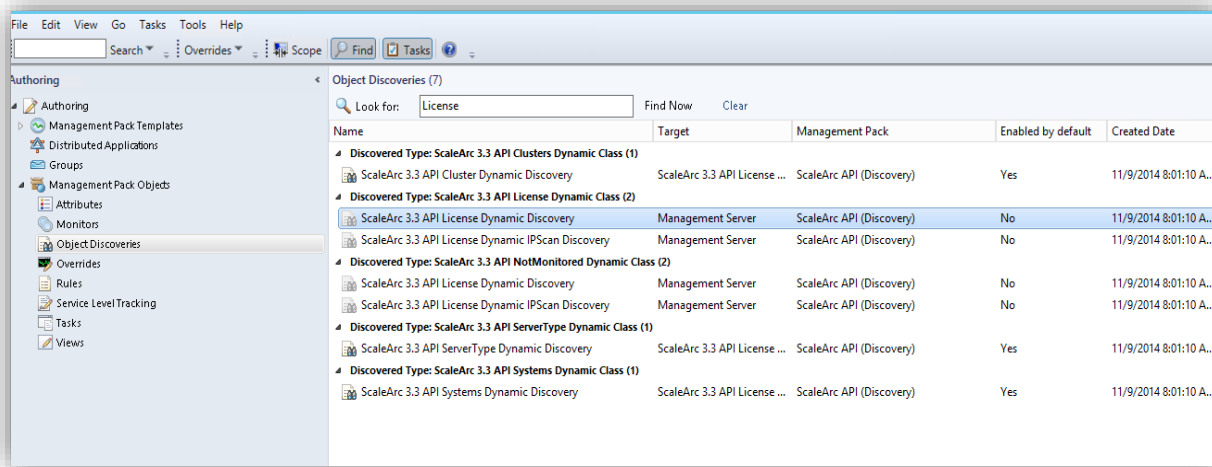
File Edit View Go Tasks Tools Help

Search ▾ Overrides ▾ Scope Find Tasks

Authoring

Authoring
Management Pack Templates
Distributed Applications
Groups
Management Pack Objects
Attributes
Monitors
Object Discoveries
Overrides
Rules
Service Level Tracking
Tasks
Views

Object Discoveries (7)

Look for: License Find Now Clear

| Name | Target | Management Pack | Enabled by default | Created Date |
|---|---|---|---|---|
| Discovered Type: ScaleArc 3.3 API Clusters Dynamic Class (1) | | | | |
| ScaleArc 3.3 API Cluster Dynamic Discovery | ScaleArc 3.3 API License ... | ScaleArc API (Discovery) | Yes | 11/9/2014 8:01:10 A... |
| Discovered Type: ScaleArc 3.3 API License Dynamic Class (2) | | | | |
| ScaleArc 3.3 API License Dynamic Discovery | Management Server | ScaleArc API (Discovery) | No | 11/9/2014 8:01:10 A... |
| ScaleArc 3.3 API License Dynamic IPScan Discovery | Management Server | ScaleArc API (Discovery) | No | 11/9/2014 8:01:10 A... |
| Discovered Type: ScaleArc 3.3 API NotMonitored Dynamic Class (2) | | | | |
| ScaleArc 3.3 API License Dynamic Discovery | Management Server | ScaleArc API (Discovery) | No | 11/9/2014 8:01:10 A... |
| ScaleArc 3.3 API License Dynamic IPScan Discovery | Management Server | ScaleArc API (Discovery) | No | 11/9/2014 8:01:10 A... |
| Discovered Type: ScaleArc 3.3 API ServerType Dynamic Class (1) | | | | |
| ScaleArc 3.3 API ServerType Dynamic Discovery | ScaleArc 3.3 API License ... | ScaleArc API (Discovery) | Yes | 11/9/2014 8:01:10 A... |
| Discovered Type: ScaleArc 3.3 API Systems Dynamic Class (1) | | | | |
| ScaleArc 3.3 API Systems Dynamic Discovery | ScaleArc 3.3 API License ... | ScaleArc API (Discovery) | Yes | 11/9/2014 8:01:10 A... |